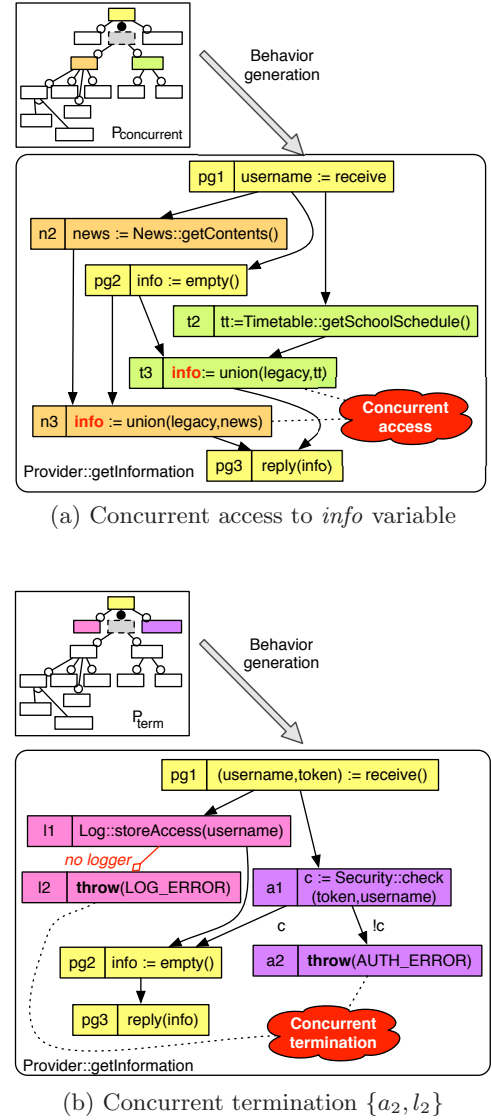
Pconcurrent

Behavior generation

pg1 username := receive

n2 news := News::getContents()

pg2 info := empty()

t2 tt:=Timetable::getSchoolSchedule()

t3 info:= union(legacy,tt)

n3 info := union(legacy,news)

Concurrent access

pg3 reply(info)

Provider::getInformation

(a) Concurrent access to *info* variable

Pterm

Behavior generation

pg1 (username,token) := receive()

l1 Log::storeAccess(username)

no logger

l2 throw(LOG_ERROR)

a1 c := Security::check (token,username)

c

!c

pg2 info := empty()

a2 throw(AUTH_ERROR)

pg3 reply(info)

Concurrent termination

Provider::getInformation

(b) Concurrent termination $\{a_2, l_2\}$